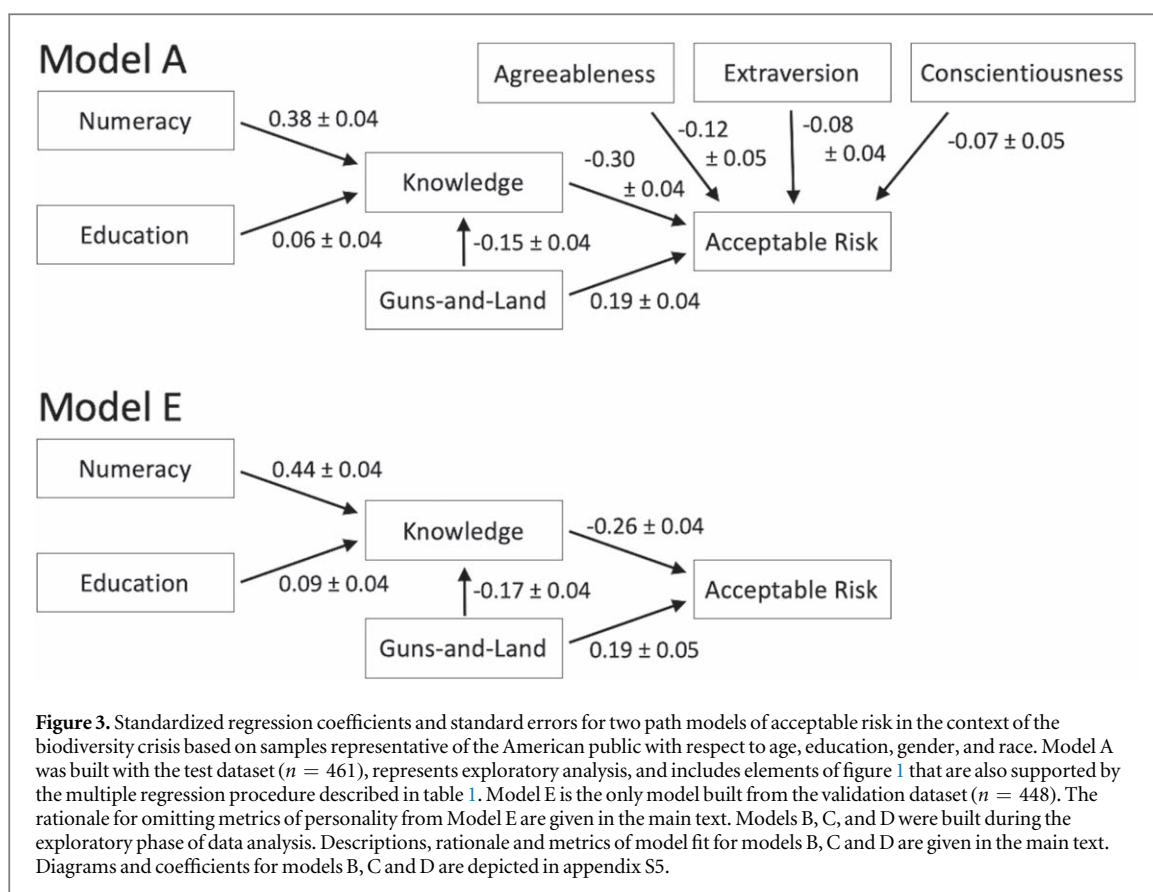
Model A

Agreeableness

Extraversion

Conscientiousness

Numeracy

$0.38 \pm 0.04$

$-0.12 \pm 0.05$

$-0.08 \pm 0.04$

$-0.07 \pm 0.05$

$-0.30 \pm 0.04$

Knowledge

Education

$0.06 \pm 0.04$

$-0.15 \pm 0.04$

Acceptable Risk

Guns-and-Land

$0.19 \pm 0.04$

Model E

Numeracy

$0.44 \pm 0.04$

Knowledge

$-0.26 \pm 0.04$

Education

$0.09 \pm 0.04$

$-0.17 \pm 0.04$

Acceptable Risk

Guns-and-Land

$0.19 \pm 0.05$

**Figure 3.** Standardized regression coefficients and standard errors for two path models of acceptable risk in the context of the biodiversity crisis based on samples representative of the American public with respect to age, education, gender, and race. Model A was built with the test dataset ($n = 461$), represents exploratory analysis, and includes elements of figure 1 that are also supported by the multiple regression procedure described in table 1. Model E is the only model built from the validation dataset ($n = 448$). The rationale for omitting metrics of personality from Model E are given in the main text. Models B, C, and D were built during the exploratory phase of data analysis. Descriptions, rationale and metrics of model fit for models B, C and D are given in the main text. Diagrams and coefficients for models B, C and D are depicted in appendix S5.